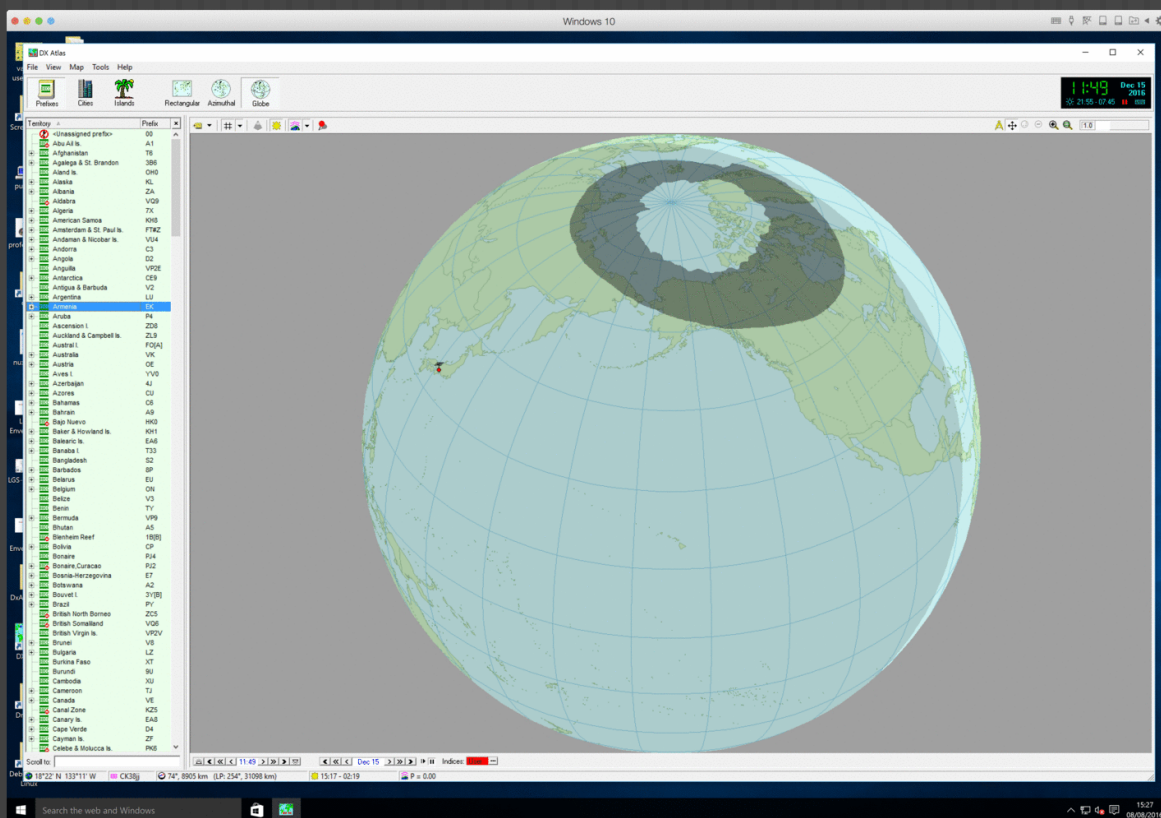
Windows 10

DX Atlas

File View Map Tools Help

Prefixes Cities Islands Rectangular Azimuthal Globe

11:49 Dec 15 2016
21:55 - 07:45

| Territory | Prefix |
|---|---|
| <Unassigned prefix> | 00 |
| Abu Ail Is. | A1 |
| Afghanistan | T6 |
| Agalega & St. Brandon | 3B6 |
| Aland Is. | OH0 |
| Alaska | KL |
| Albania | ZA |
| Aldabra | VQ9 |
| Algeria | 7X |
| American Samoa | KH8 |
| Amsterdam & St. Paul Is. | FT#Z |
| Andaman & Nicobar Is. | VU4 |
| Andorra | C3 |
| Angola | D2 |
| Anguilla | VP2E |
| Antarctica | CE9 |
| Antigua & Barbuda | V2 |
| Argentina | LU |
| Armenia | EK |
| Aruba | P4 |
| Ascension I. | ZD8 |
| Auckland & Campbell Is. | ZL9 |
| Austral I. | FO[A] |
| Australia | VK |
| Austria | OE |
| Aves I. | YV0 |
| Azerbaijan | 4J |
| Azores | CU |
| Bahamas | C6 |
| Bahrain | A9 |
| Bajo Nuevo | HK0 |
| Baker & Howland Is. | KH1 |
| Balearic Is. | EA6 |
| Banaba I. | T33 |
| Bangladesh | S2 |
| Barbados | 8P |
| Belarus | EU |
| Belgium | ON |
| Belize | V3 |
| Benin | TY |
| Bermuda | VP9 |
| Bhutan | A5 |
| Blenheim Reef | 1B[B] |
| Bolivia | CP |
| Bonaire | PJ4 |
| Bonaire,Curacao | PJ2 |
| Bosnia-Herzegovina | E7 |
| Botswana | A2 |
| Bouvet I. | 3Y[B] |
| Brazil | PY |
| British North Borneo | ZC5 |
| British Somaliland | VQ6 |
| British Virgin Is. | VP2V |
| Brunei | V8 |
| Bulgaria | LZ |
| Burkina Faso | XT |
| Burundi | 9U |
| Cambodia | XU |
| Cameroon | TJ |
| Canada | VE |
| Canal Zone | KZ5 |
| Canary Is. | EA8 |
| Cape Verde | D4 |
| Cayman Is. | ZF |
| Celebe & Molucca Is. | PK6 |

Scroll to:

1.0

11:49 Dec 15 Indices:

18°22' N 133°11' W CK38jj 74°, 8905 km (LP: 254°, 31098 km) 15:17 - 02:19 P = 0.00

Search the web and Windows

15:27 08/08/2016